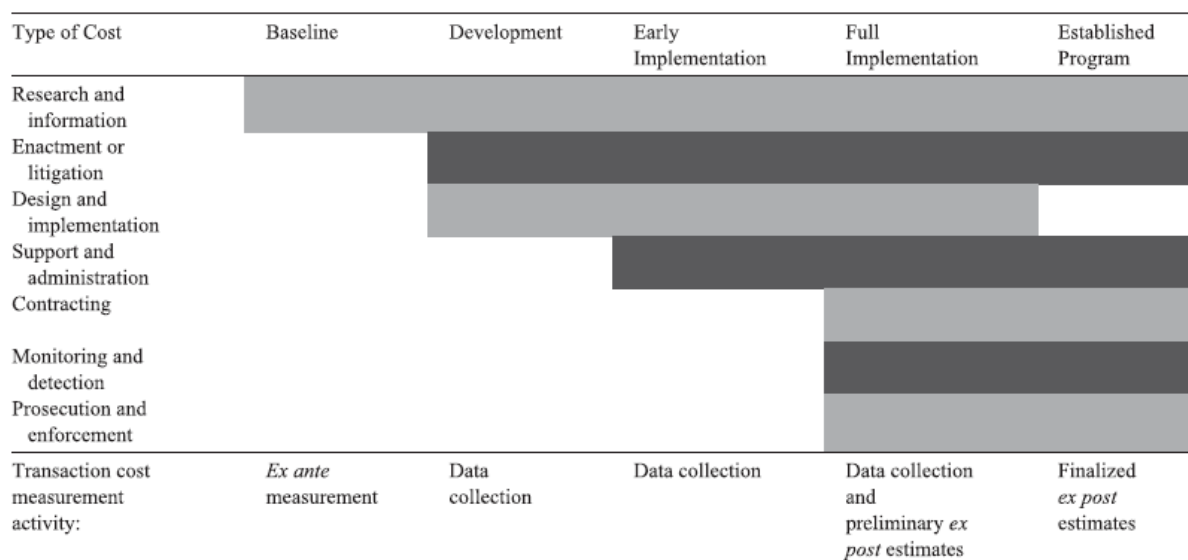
| Type of Cost | Baseline | Development | Early Implementation | Full Implementation | Established Program |
|---|---|---|---|---|---|
| Research and information | | | | | |
| Enactment or litigation | | | | | |
| Design and implementation | | | | | |
| Support and administration | | | | | |
| Contracting | | | | | |
| Monitoring and detection | | | | | |
| Prosecution and enforcement | | | | | |
| Transaction cost measurement activity: | *Ex ante* measurement | Data collection | Data collection | Data collection and preliminary *ex post* estimates | Finalized *ex post* estimates |